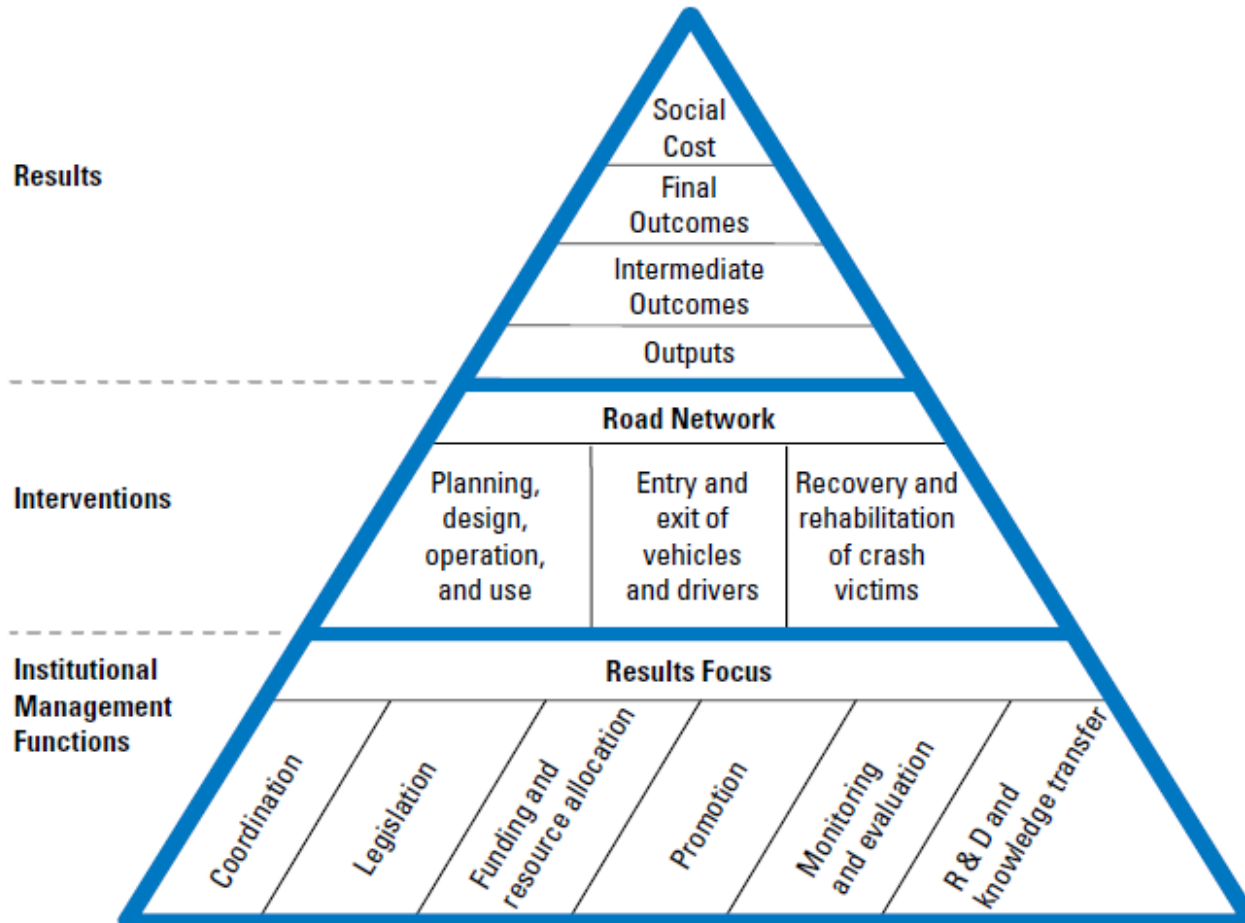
Results

Social Cost

Final Outcomes

Intermediate Outcomes

Outputs

Interventions

Road Network

Planning, design, operation, and use

Entry and exit of vehicles and drivers

Recovery and rehabilitation of crash victims

Institutional Management Functions

Results Focus

Coordination

Legislation

Funding and resource allocation

Promotion

Monitoring and evaluation

R & D and knowledge transfer